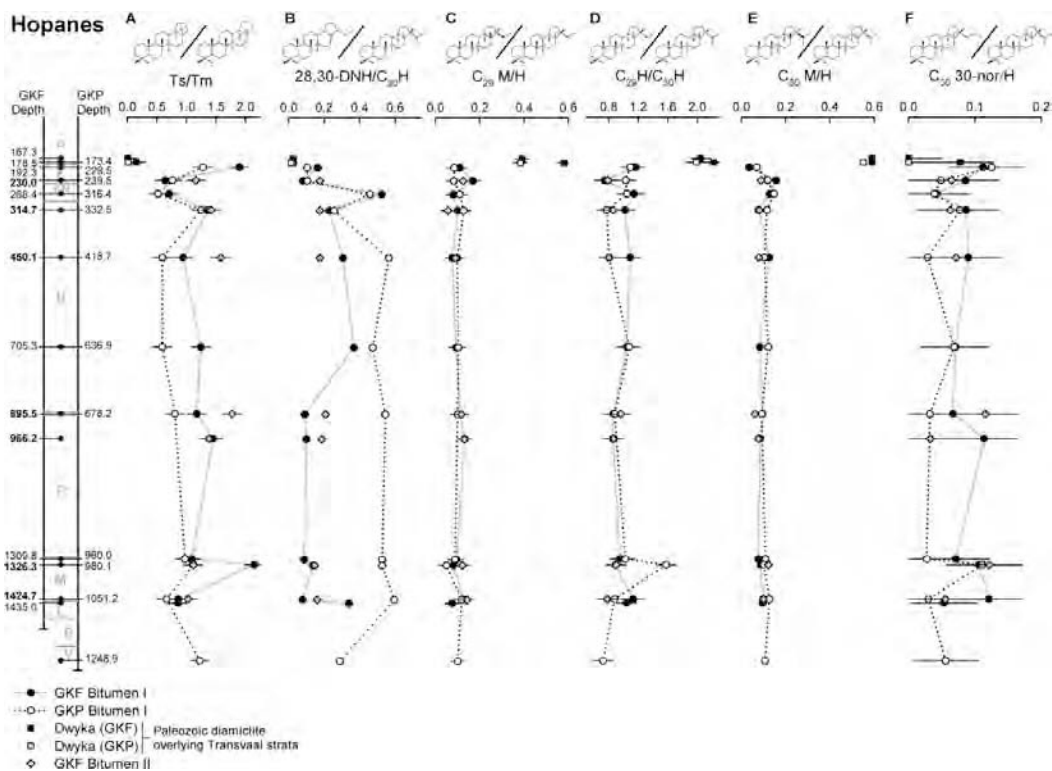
Hopanes

A
Ts/Tm
0.0 0.5 1.0 1.5 2.0

B
28,30-DNH/C$_{30}$H
0.0 0.2 0.4 0.6

C
C$_{29}$ M/H
0.0 0.2 0.4 0.6

D
C$_{29}$H/C$_{30}$H
0.8 1.2 1.6 2.0

E
C$_{30}$ M/H
0.0 0.2 0.4 0.6

F
C$_{30}$ 30-nor/H
0.0 0.1 0.2

GKF Depth
167.3
178.8
192.3
230.0
268.4
314.7
450.1
705.3
895.5
966.2
1309.8
1326.3
1424.7
1435.6

GKP Depth
173.4
228.5
239.5
316.4
332.5
418.7
636.9
678.2
960.0
980.1
1051.2
1248.9

M
M

GKF Bitumen I
GKP Bitumen I
Dwyka (GKF)
Dwyka (GKP)
Paleozoic diamictite overlying Transvaal strata
GKF Bitumen II